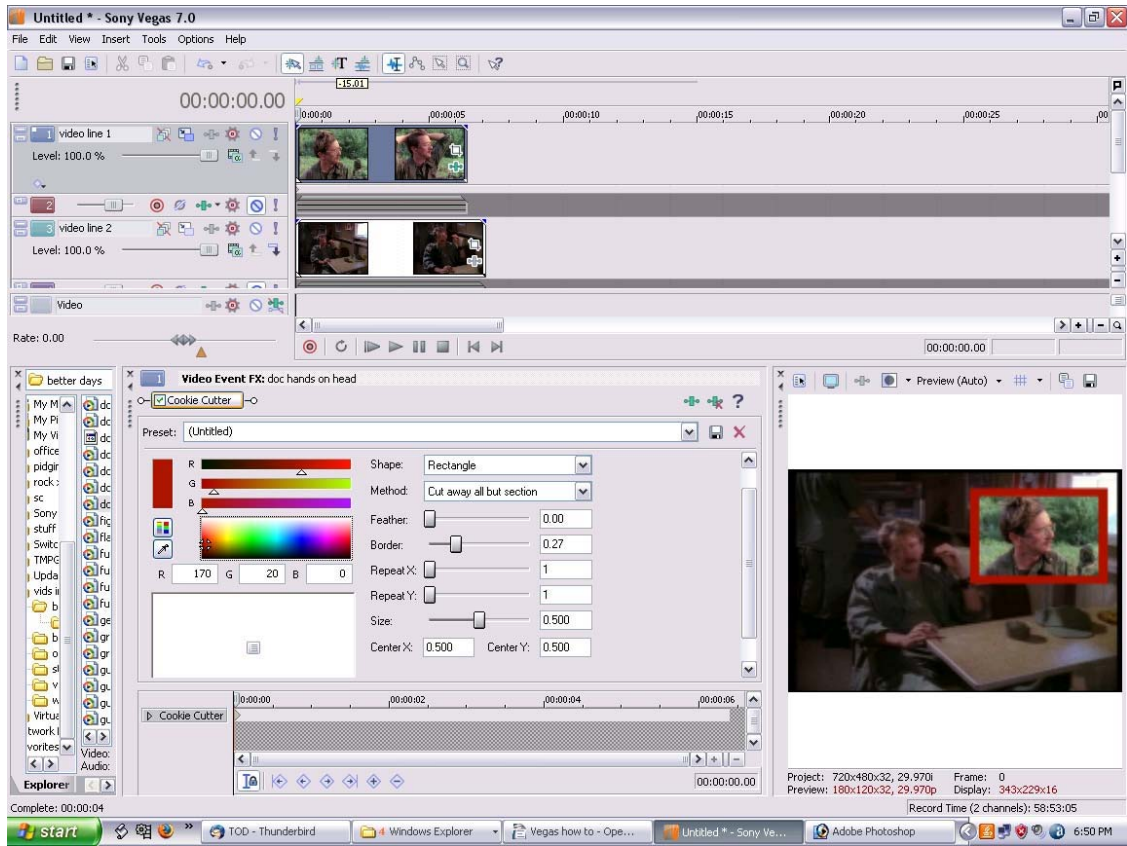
Untitled * - Sony Vegas 7.0

File Edit View Insert Tools Options Help

00:00:00.00

-15.01

00:00:00 00:00:05 00:00:10 00:00:15 00:00:20 00:00:25 00

1 video line 1
Level: 100.0 %

2

3 video line 2
Level: 100.0 %

Video

Rate: 0.00

00:00:00.00

better days

My M
My Pi
My Vi
office
pidgir
rock
sc
Sony
stuff
Switc
TMPG
Upda
vids i
b
b
o
sl
v
w
Virtua
twork
vorites

dc
dc
dc
dc
dc
dc
dc
dc
fic
fla
fu
fu
fu
fu
ge
gr
gr
gu
gu
gu
gu

Video:
Audio:

Explorer

1 Video Event FX: doc hands on head

Cookie Cutter

Preset: (Untitled)

R
G
B

R 170 G 20 B 0

Shape: Rectangle
Method: Cut away all but section
Feather: 0.00
Border: 0.27
Repeat X: 1
Repeat Y: 1
Size: 0.500
Center X: 0.500 Center Y: 0.500

00:00:00 00:00:02 00:00:04 00:00:06

Cookie Cutter

00:00:00.00

Preview (Auto)

Project: 720x480x32, 29.970i Frame: 0
Preview: 180x120x32, 29.970p Display: 343x229x16

Complete: 00:00:04

Record Time (2 channels): 58:53:05

start

TOD - Thunderbird

4 Windows Explorer

Vegas how to - Ope...

Untitled * - Sony Ve...

Adobe Photoshop

6:50 PM